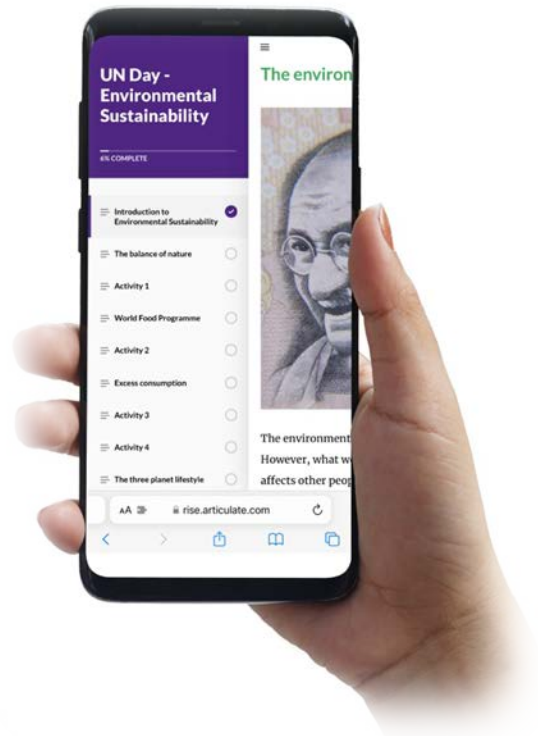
UN Day - Environmental Sustainability

6% COMPLETE

Introduction to Environmental Sustainability

The balance of nature

Activity 1

World Food Programme

Activity 2

Excess consumption

Activity 3

Activity 4

The three planet lifestyle

The environ

The environment
However, what w
affects other peop

AA

rise.articulate.com